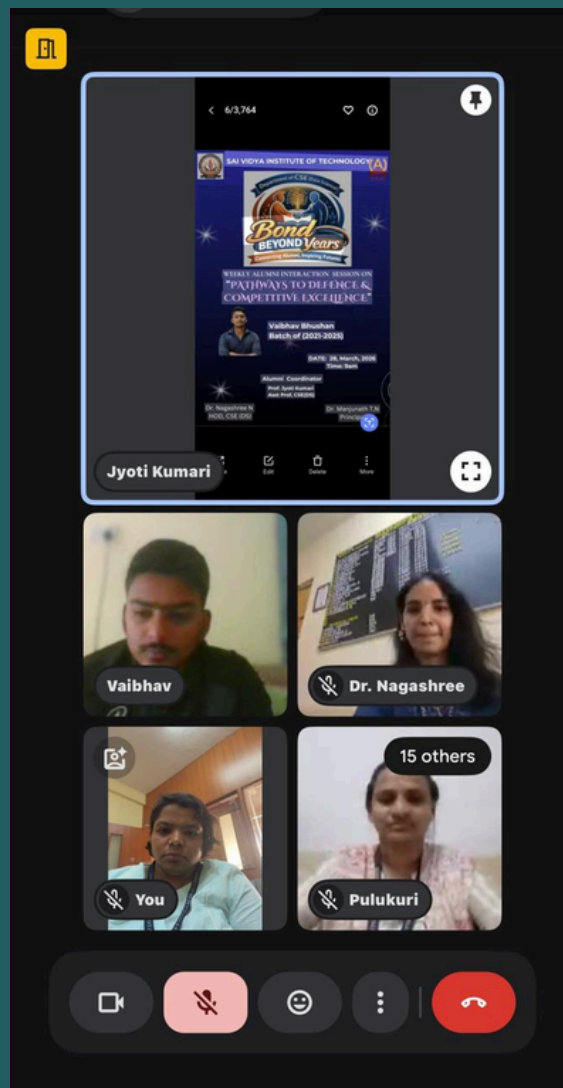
6/3,764

SAI VIDYA INSTITUTE OF TECHNOLOGY

Department of CSE (Data Science)

Bond BEYOND Years

Connecting Alumni, Inspiring Futures

WEEKLY ALUMNI INTERACTION SESSION ON
"PATHWAYS TO DEFENCE & COMPETITIVE EXCELLENCE"

Vaibhav Bhushan
Batch of (2021-2025)

DATE: 28, March, 2026
Time: 9am

Alumni Coordinator
Prof. Jyoti Kumari
Asst Prof. CSE(DS)

Dr. Nagashree N
HOD, CSE (DS)

Dr. Manjunath T.N
Principal

Edit
Delete
More

Jyoti Kumari

Vaibhav

Dr. Nagashree

You

15 others

Pulukuri